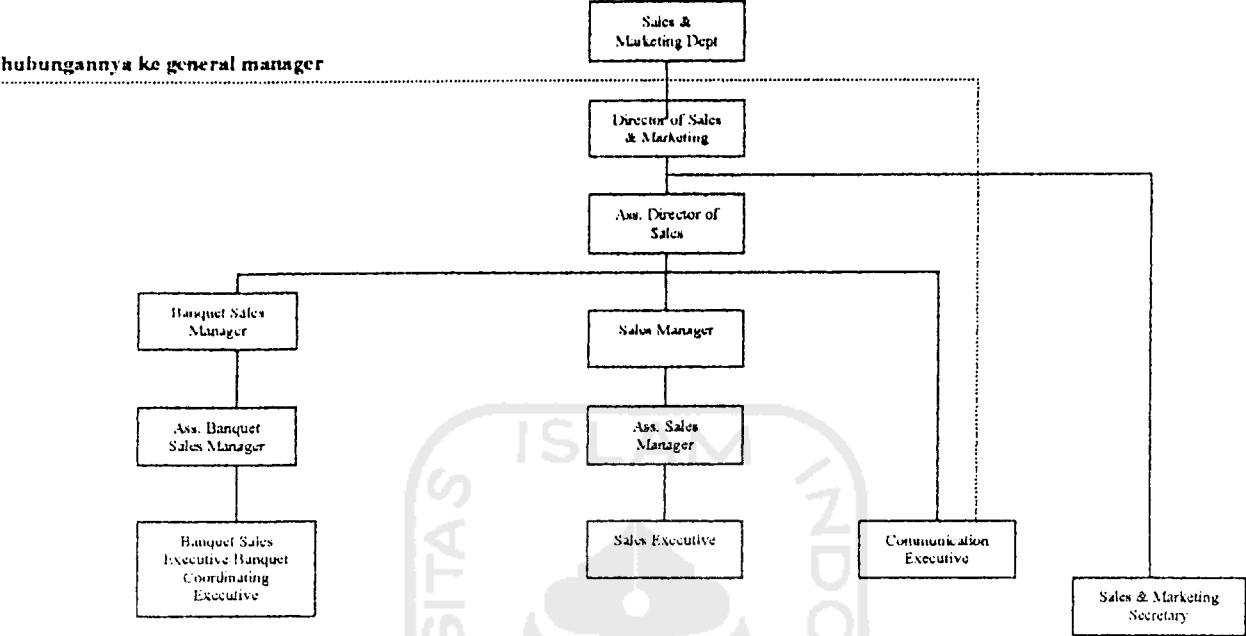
hubungannya ke general manager

Sales & Marketing Dept

Director of Sales & Marketing

Ass. Director of Sales

Banquet Sales Manager

Sales Manager

Ass. Banquet Sales Manager

Ass. Sales Manager

Banquet Sales Executive Banquet Coordinating Executive

Sales Executive

Communication Executive

Sales & Marketing Secretary

ISLAM

SITAS

INDO